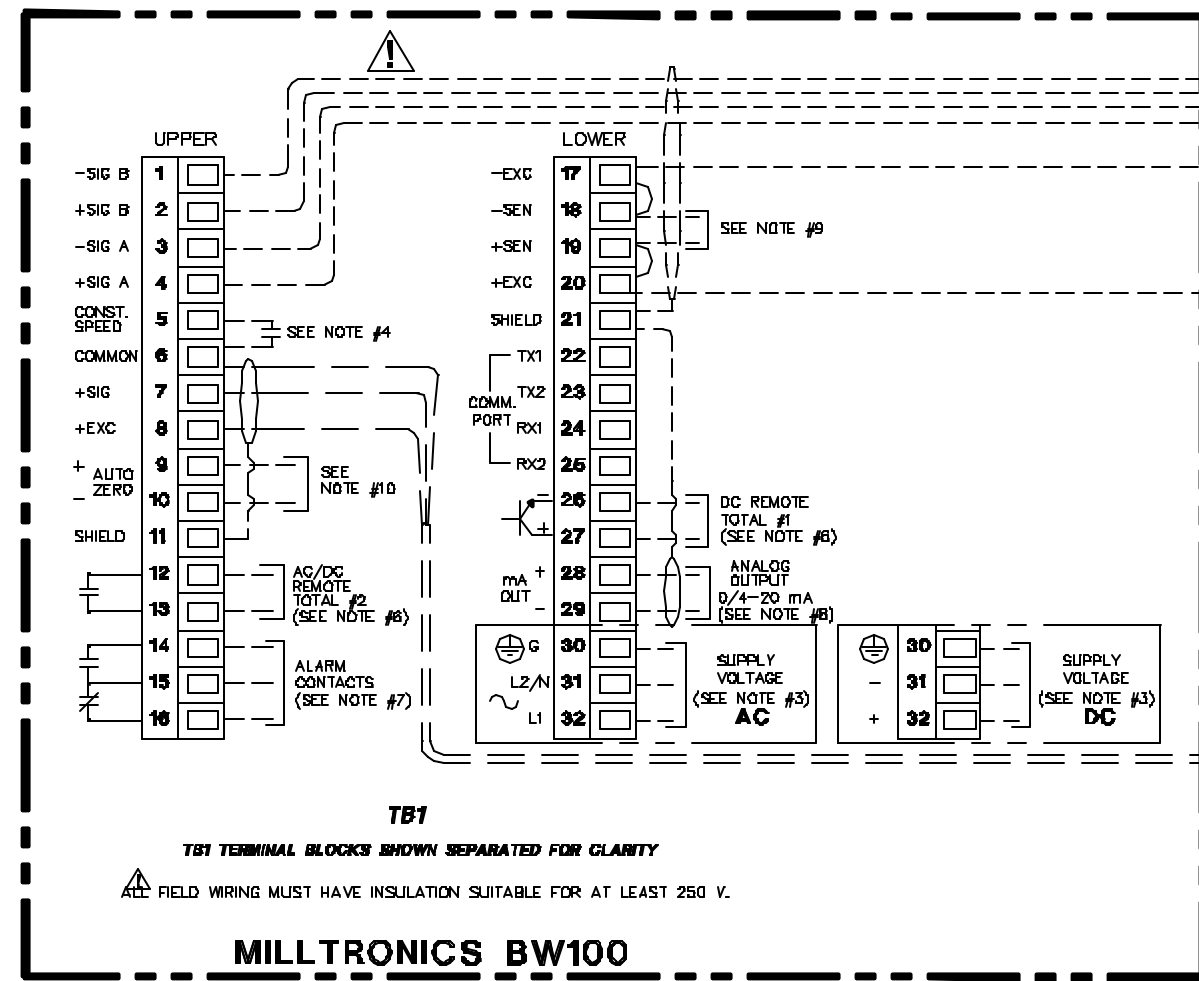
UPPER

| | |
|---|---|
| -SIG B | 1 |
| +SIG B | 2 |
| -SIG A | 3 |
| +SIG A | 4 |
| CONST. SPEED | 5 |
| COMMON | 6 |
| +SIG | 7 |
| +EXC | 8 |
| + AUTO | 9 |
| - ZERO | 10 |
| SHIELD | 11 |
| | 12 |
| | 13 |
| | 14 |
| | 15 |
| | 16 |

SEE NOTE #4

SEE NOTE #10

AC/DC REMOTE TOTAL #2 (SEE NOTE #6)

ALARM CONTACTS (SEE NOTE #7)

LOWER

| | |
|---|---|
| -EXC | 17 |
| -SEN | 18 |
| +SEN | 19 |
| +EXC | 20 |
| SHIELD | 21 |
| TX1 | 22 |
| TX2 | 23 |
| RX1 | 24 |
| RX2 | 25 |
| - | 26 |
| + | 27 |
| mA OUT + | 28 |
| - | 29 |
| G | 30 |
| L2/N | 31 |
| L1 | 32 |

COMM. PORT

SEE NOTE #9

DC REMOTE TOTAL #1 (SEE NOTE #6)

ANALOG OUTPUT 0/4-20 mA (SEE NOTE #6)

SUPPLY VOLTAGE (SEE NOTE #3) AC

| | |
|---|---|
| | 30 |
| - | 31 |
| + | 32 |

SUPPLY VOLTAGE (SEE NOTE #3) DC

TB1

TB1 TERMINAL BLOCKS SHOWN SEPARATED FOR CLARITY

ALL FIELD WIRING MUST HAVE INSULATION SUITABLE FOR AT LEAST 250 V.

MILLTRONICS BW100